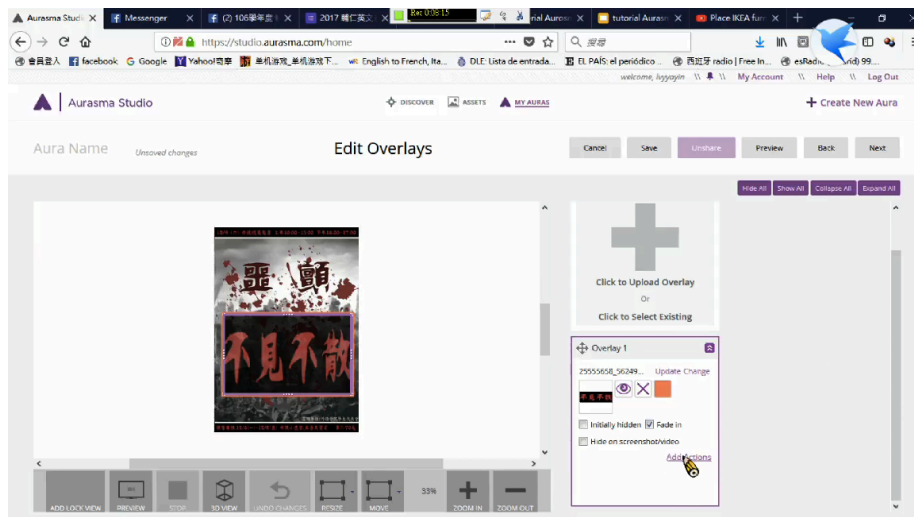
Aurasma Studi ×   Messenger ×   (2) 106學年度 ×   2017 輔仁英文 ×   Rec 0:08:15   rial Auras ×   tutorial Auras ×   Place IKEA furn ×

https://studio.aurasma.com/home

搜尋

會員登入   facebook   Google   Yahoo!奇摩   单机游戏_单机游戏下...   English to French, Ita...   DLE: Lista de entrada...   EL PAÍS: el periódico ...   西班牙 radio | Free In...   esRadi... (rid) 99....

welcome, kyyayin \\ \\ My Account \\ Help \\ Log Out

Aurasma Studio

DISCOVER   ASSETS   MY AURAS

+ Create New Aura

Aura Name   Unsaved changes

Edit Overlays

Cancel   Save   Unshare   Preview   Back   Next

Hide All   Show All   Collapse All   Expand All

噩 顫

不見不散

Click to Upload Overlay
Or
Click to Select Existing

Overlay 1

25555658_56249...   Update Change

不見不散

Initially hidden   Fade in

Hide on screenshot/video

Add Actions

ADD LOCK VIEW   PREVIEW   STOP   3D VIEW   UNDO CHANGES   RESIZE   MOVE   33%   ZOOM IN   ZOOM OUT